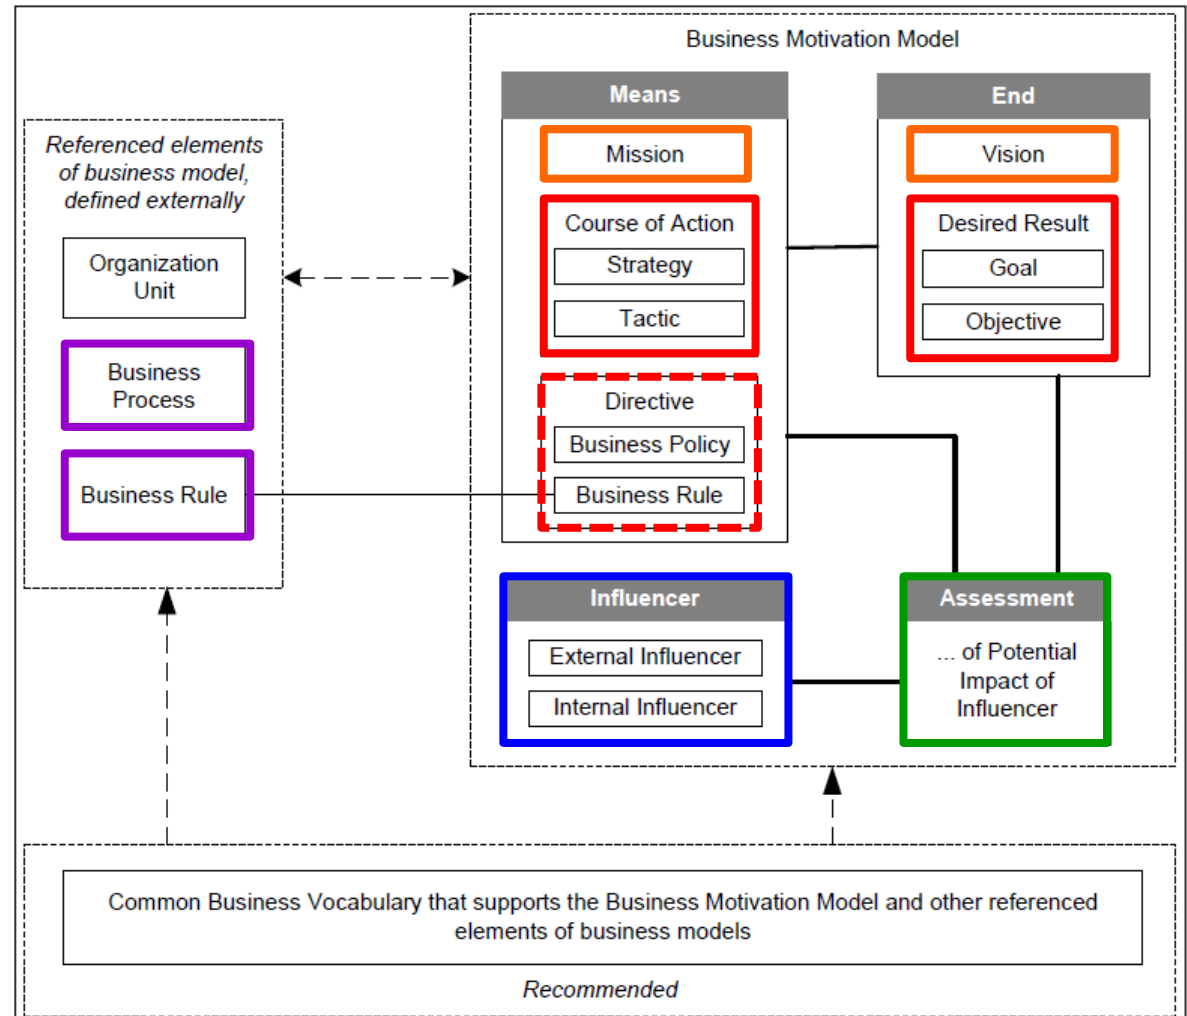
Referenced elements of business model, defined externally

Organization Unit

Business Process

Business Rule

Business Motivation Model

Means

Mission

Course of Action

Strategy

Tactic

Directive

Business Policy

Business Rule

End

Vision

Desired Result

Goal

Objective

Influencer

External Influencer

Internal Influencer

Assessment

... of Potential Impact of Influencer

Common Business Vocabulary that supports the Business Motivation Model and other referenced elements of business models

Recommended